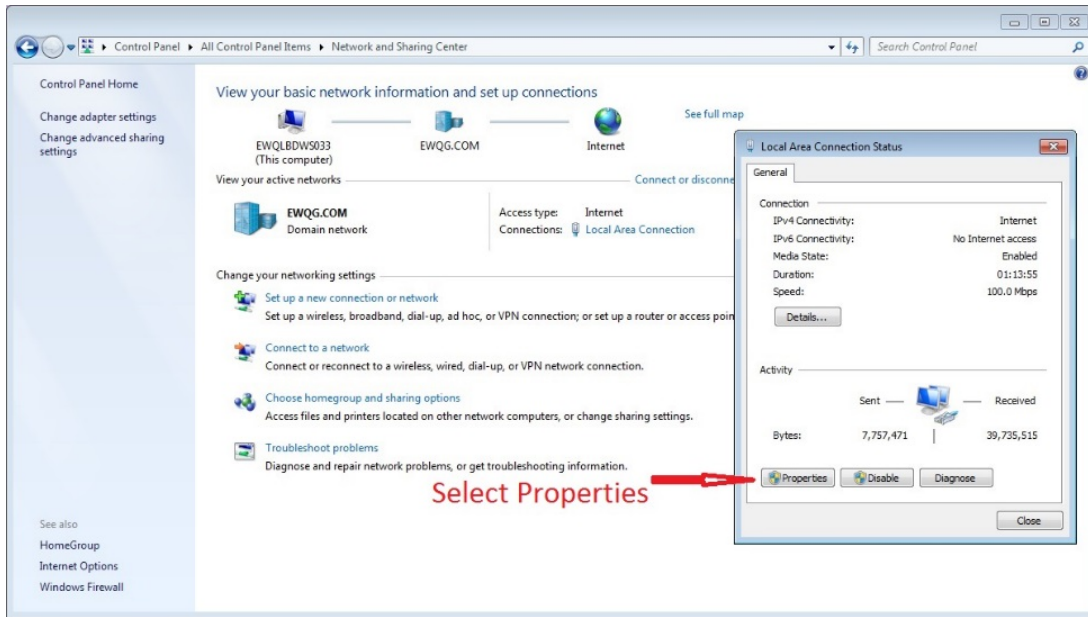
Control Panel ▸ All Control Panel Items ▸ Network and Sharing Center

Search Control Panel

Control Panel Home

Change adapter settings

Change advanced sharing settings

View your basic network information and set up connections

See full map

EWQLBDWS033
(This computer)

EWQG.COM

Internet

View your active networks

Connect or disconne

EWQG.COM
Domain network

Access type: Internet
Connections: Local Area Connection

Change your networking settings

Set up a new connection or network
Set up a wireless, broadband, dial-up, ad hoc, or VPN connection; or set up a router or access poi

Connect to a network
Connect or reconnect to a wireless, wired, dial-up, or VPN network connection.

Choose homegroup and sharing options
Access files and printers located on other network computers, or change sharing settings.

Troubleshoot problems
Diagnose and repair network problems, or get troubleshooting information.

Select Properties

See also
HomeGroup
Internet Options
Windows Firewall

Local Area Connection Status

General

Connection

| | |
|---|---|
| IPv4 Connectivity: | Internet |
| IPv6 Connectivity: | No Internet access |
| Media State: | Enabled |
| Duration: | 01:13:55 |
| Speed: | 100.0 Mbps |

Details...

Activity

| | Sent | Received |
|---|---|---|
| Bytes: | 7,757,471 | 39,735,515 |

Properties Disable Diagnose

Close